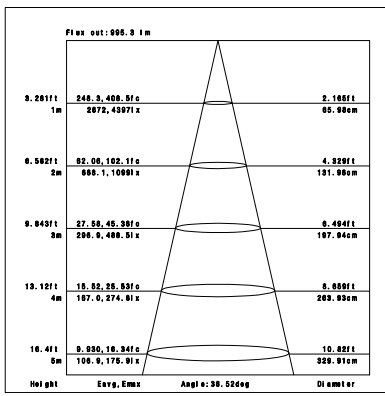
Flux out:995.3 lm

| | | |
|---|---|---|
| 3.281ft 1m | 248.3,405.5fc 2672,4397lx | 2.165ft 65.98cm |
| 6.562ft 2m | 62.06,102.1fc 668.1,1099lx | 4.329ft 131.95cm |
| 9.843ft 3m | 27.58,45.39fc 296.9,488.5lx | 6.494ft 197.94cm |
| 13.12ft 4m | 15.52,25.53fc 167.0,274.8lx | 8.659ft 263.93cm |
| 16.4ft 5m | 9.930,16.34fc 106.9,175.9lx | 10.82ft 329.91cm |
| Height | Eavg,Emax | Diameter |

Angle:36.52deg